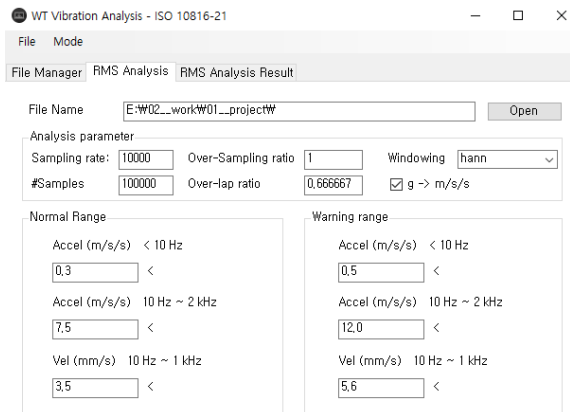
WT Vibration Analysis - ISO 10816-21

File Mode

File Manager RMS Analysis RMS Analysis Result

File Name E:₩02__work₩01__project₩ Open

Analysis parameter

Sampling rate: 10000 Over-Sampling ratio 1 Windowing hann

#Samples 100000 Over-lap ratio 0.666667 g -> m/s/s

Normal Range

Accel (m/s/s) < 10 Hz

0.3 <

Accel (m/s/s) 10 Hz ~ 2 kHz

7.5 <

Vel (mm/s) 10 Hz ~ 1 kHz

3.5 <

Warning range

Accel (m/s/s) < 10 Hz

0.5 <

Accel (m/s/s) 10 Hz ~ 2 kHz

12.0 <

Vel (mm/s) 10 Hz ~ 1 kHz

5.6 <